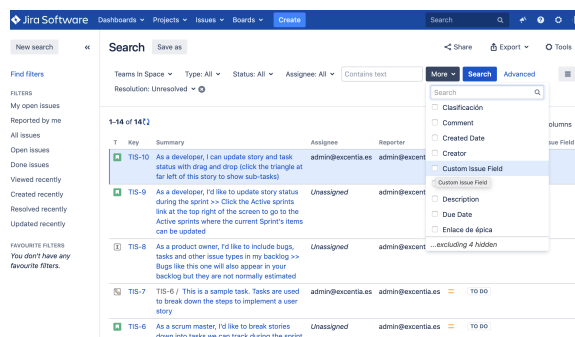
Jira Software Dashboards ▾ Projects ▾ Issues ▾ Boards ▾ Create Search

New search «

Find filters

FILTERS
My open issues
Reported by me
All issues
Open issues
Done issues
Viewed recently
Created recently
Resolved recently
Updated recently

FAVOURITE FILTERS
You don't have any favourite filters.

Search Save as

Share Export ▾ Tools

Teams in Space ▾ Type: All ▾ Status: All ▾ Assignee: All ▾ Contains text More ▾ Search Advanced

Resolution: Unresolved ▾

1–14 of 14

Columns

| T | Key | Summary | Assignee | Reporter |
|---|---|---|---|---|
| | TIS-10 | As a developer, I can update story and task status with drag and drop (click the triangle at far left of this story to show sub-tasks) | admin@excentia.es | admin@excentia |
| | TIS-9 | As a developer, I'd like to update story status during the sprint >> Click the Active sprints link at the top right of the screen to go to the Active sprints where the current Sprint's items can be updated | Unassigned | admin@excentia |
| | TIS-8 | As a product owner, I'd like to include bugs, tasks and other issue types in my backlog >> Bugs like this one will also appear in your backlog but they are not normally estimated | Unassigned | admin@excentia |
| | TIS-7 | TIS-6 / This is a sample task. Tasks are used to break down the steps to implement a user story | admin@excentia.es | admin@excentia.es = TO DO |
| | TIS-6 | As a scrum master, I'd like to break stories down into tasks we can track during the sprint | Unassigned | admin@excentia.es = TO DO |

Search
Clasificación
Comment
Created Date
Creator
Custom Issue Field
Custom Issue Field
Description
Due Date
Enlace de épica
...excluding 4 hidden

sue Field